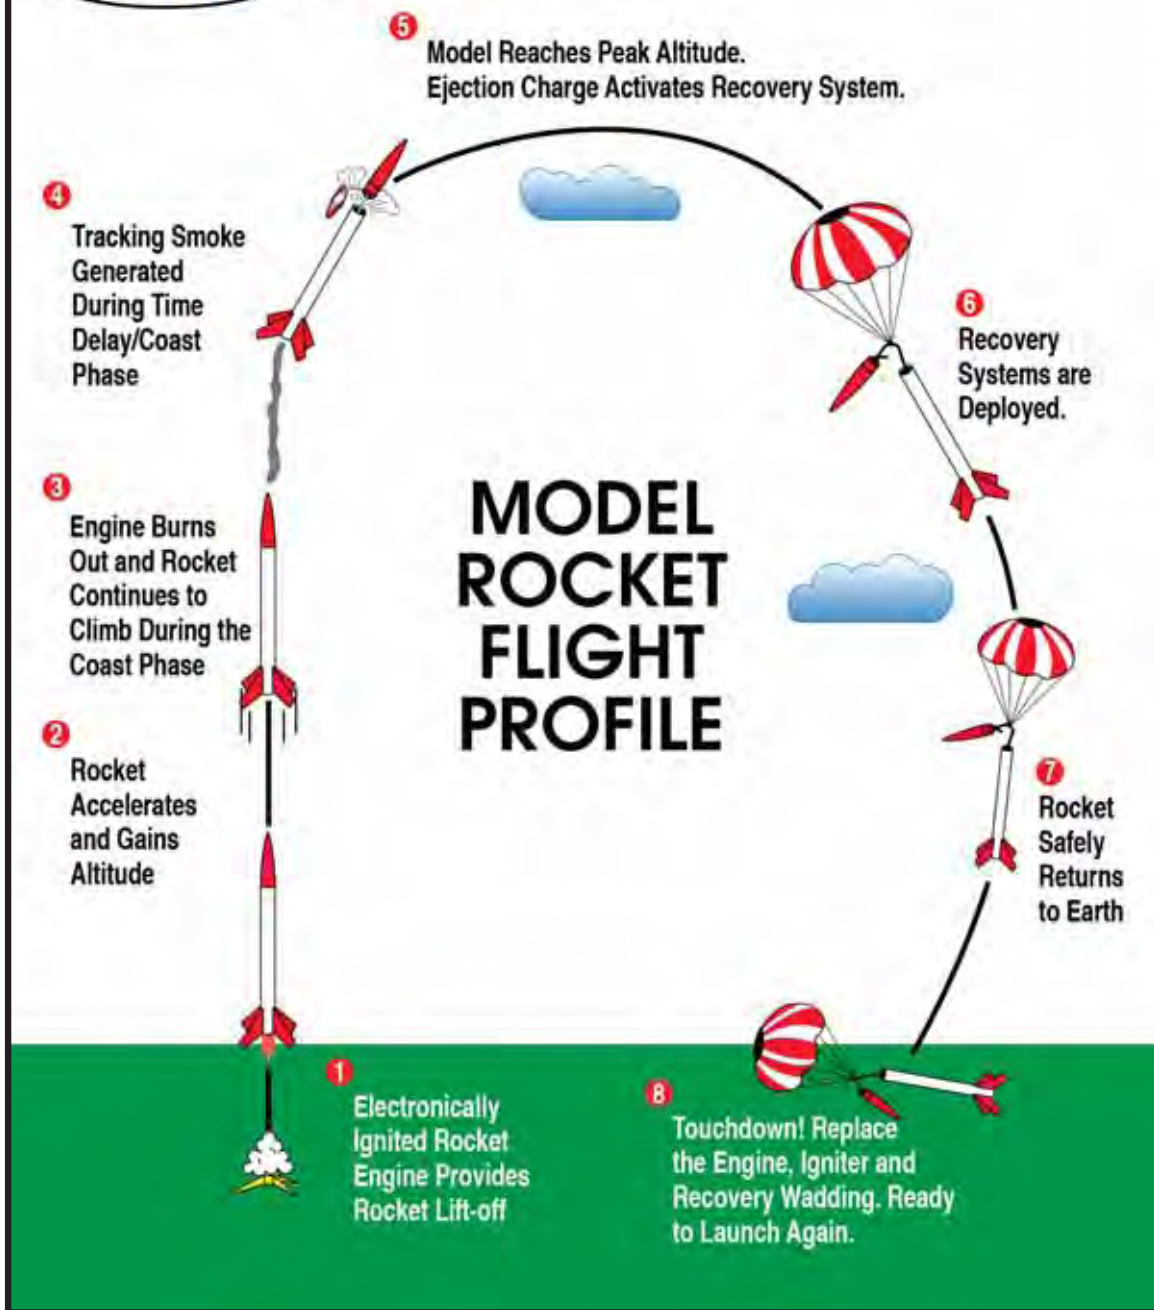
5
Model Reaches Peak Altitude. Ejection Charge Activates Recovery System.

4
Tracking Smoke Generated During Time Delay/Coast Phase

6
Recovery Systems are Deployed.

3
Engine Burns Out and Rocket Continues to Climb During the Coast Phase

MODEL ROCKET FLIGHT PROFILE

2
Rocket Accelerates and Gains Altitude

7
Rocket Safely Returns to Earth

1
Electronically Ignited Rocket Engine Provides Rocket Lift-off

8
Touchdown! Replace the Engine, Igniter and Recovery Wadding. Ready to Launch Again.